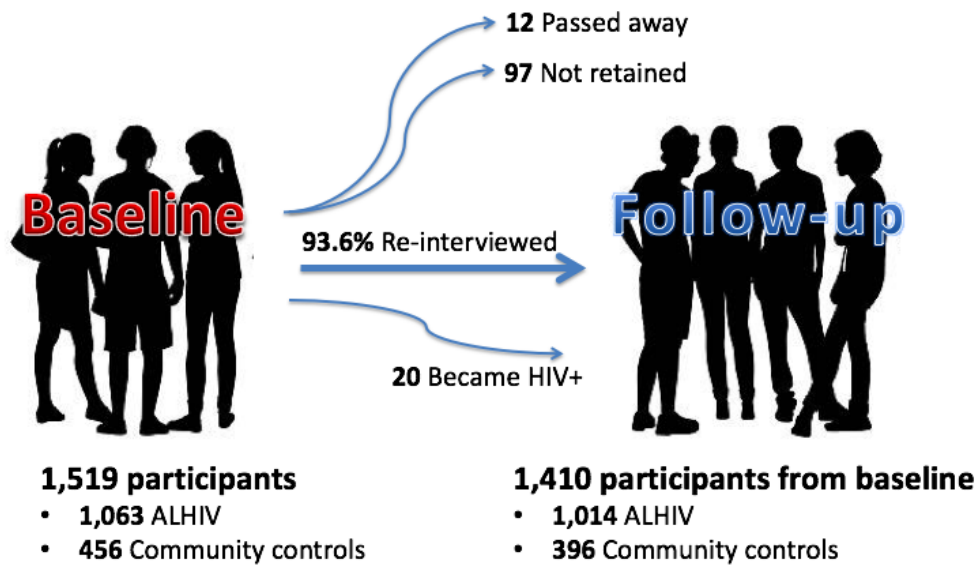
12 Passed away

97 Not retained

Baseline

93.6% Re-interviewed

Follow-up

20 Became HIV+

1,519 participants
- 1,063 ALHIV
- 456 Community controls

1,410 participants from baseline
- 1,014 ALHIV
- 396 Community controls